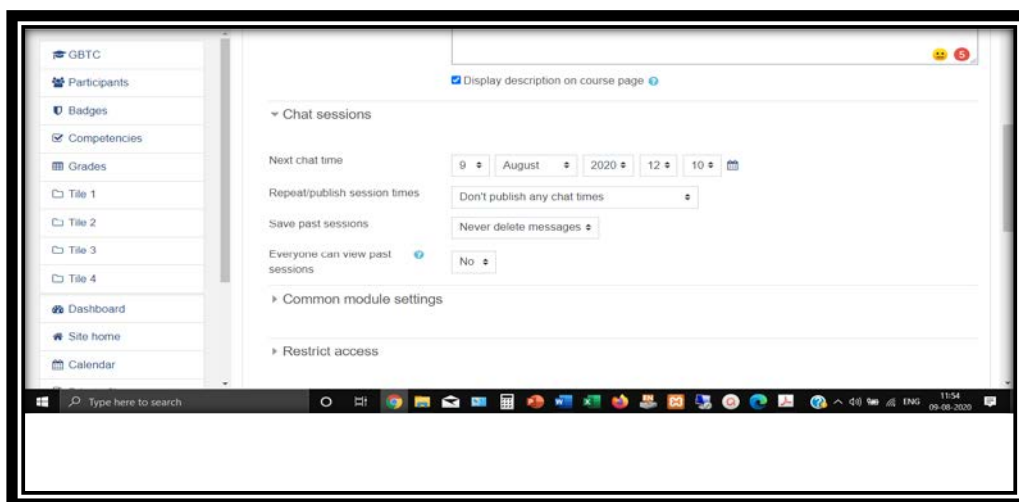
GBTC
Participants
Badges
Competencies
Grades
Tile 1
Tile 2
Tile 3
Tile 4
Dashboard
Site home
Calendar

5

Display description on course page

Chat sessions

Next chat time
9
August
2020
12
10

Repeat/publish session times
Don't publish any chat times

Save past sessions
Never delete messages

Everyone can view past sessions
No

Common module settings

Restrict access

Type here to search

ENG
11:54
09-08-2020